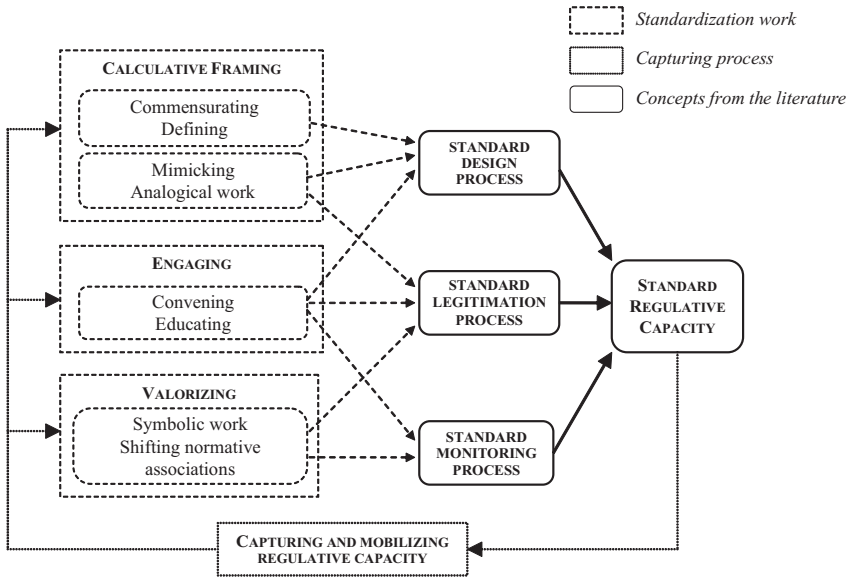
Standardization work
Capturing process
Concepts from the literature

CALCULATIVE FRAMING
Commensurating
Defining
Mimicking
Analogical work

ENGAGING
Convening
Educating

VALORIZING
Symbolic work
Shifting normative associations

STANDARD DESIGN PROCESS

STANDARD LEGITIMATION PROCESS

STANDARD MONITORING PROCESS

STANDARD REGULATIVE CAPACITY

CAPTURING AND MOBILIZING REGULATIVE CAPACITY